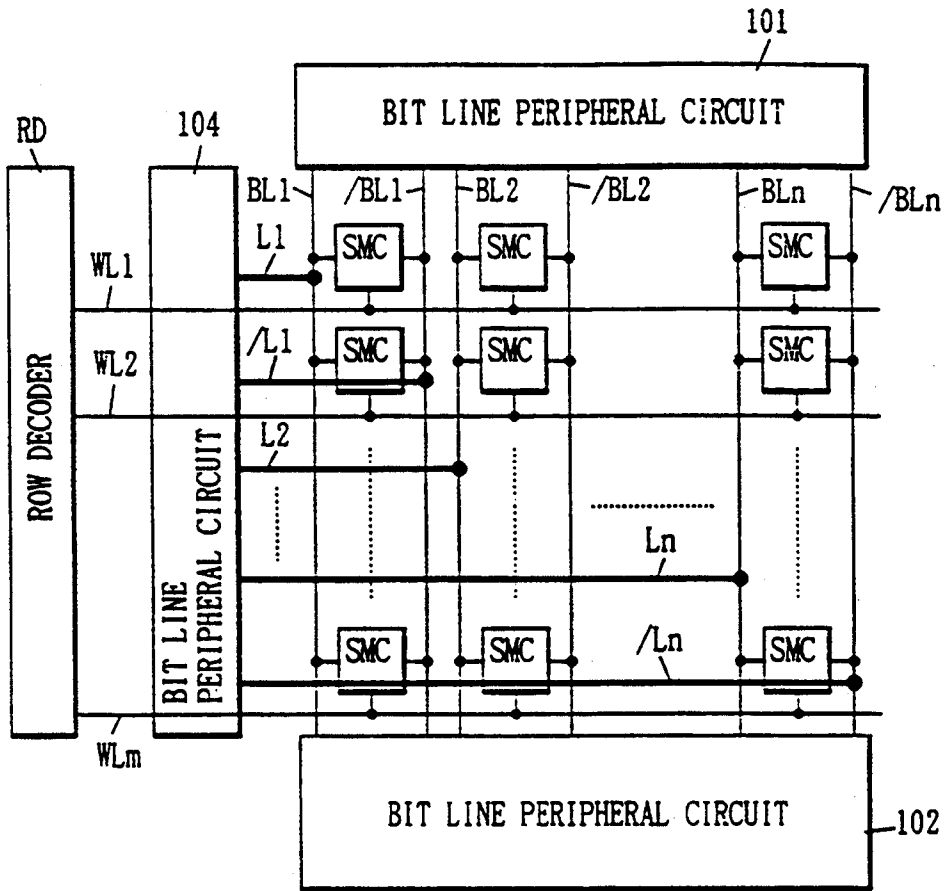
101
BIT LINE PERIPHERAL CIRCUIT
RD
104
BL1
/BL1
BL2
/BL2
BLn
/BLn
L1
SMC
SMC
SMC
WL1
/L1
SMC
SMC
SMC
WL2
ROW DECODER
BIT LINE PERIPHERAL CIRCUIT
L2
Ln
SMC
SMC
/Ln
SMC
WLm
BIT LINE PERIPHERAL CIRCUIT
102